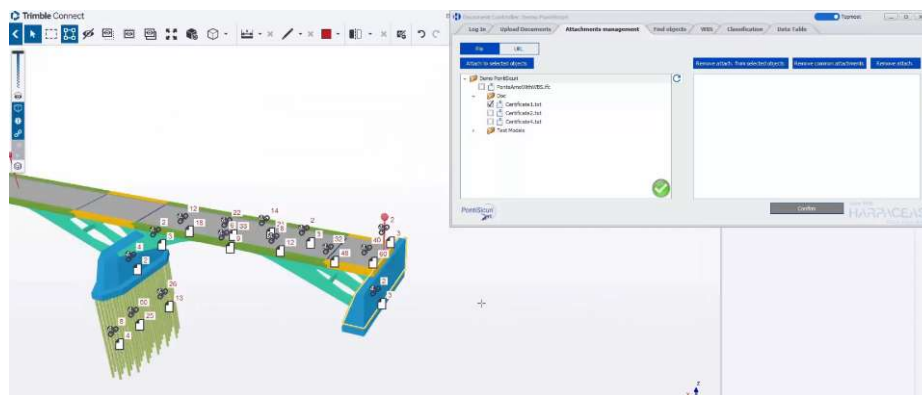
Trimble Connect

Log in | Upload Documents | Attachments management | Find objects | WBS | Classification | Data Table

File | URL

Attach to selected objects

Remove attach. from selected objects | Remove common attachments | Remove attach.

Demo PontiSicuri
PonteAmedWBS.ifc
Doc
Certificate1.txt
Certificate2.txt
Certificate4.txt
Test Models

PontiSicuri

Confirm

HARPACEAS

12 22 14 2 2 18 33 5 60 40 3 2 4 2 8 26 13 60 25 8 4 12 5 28 48